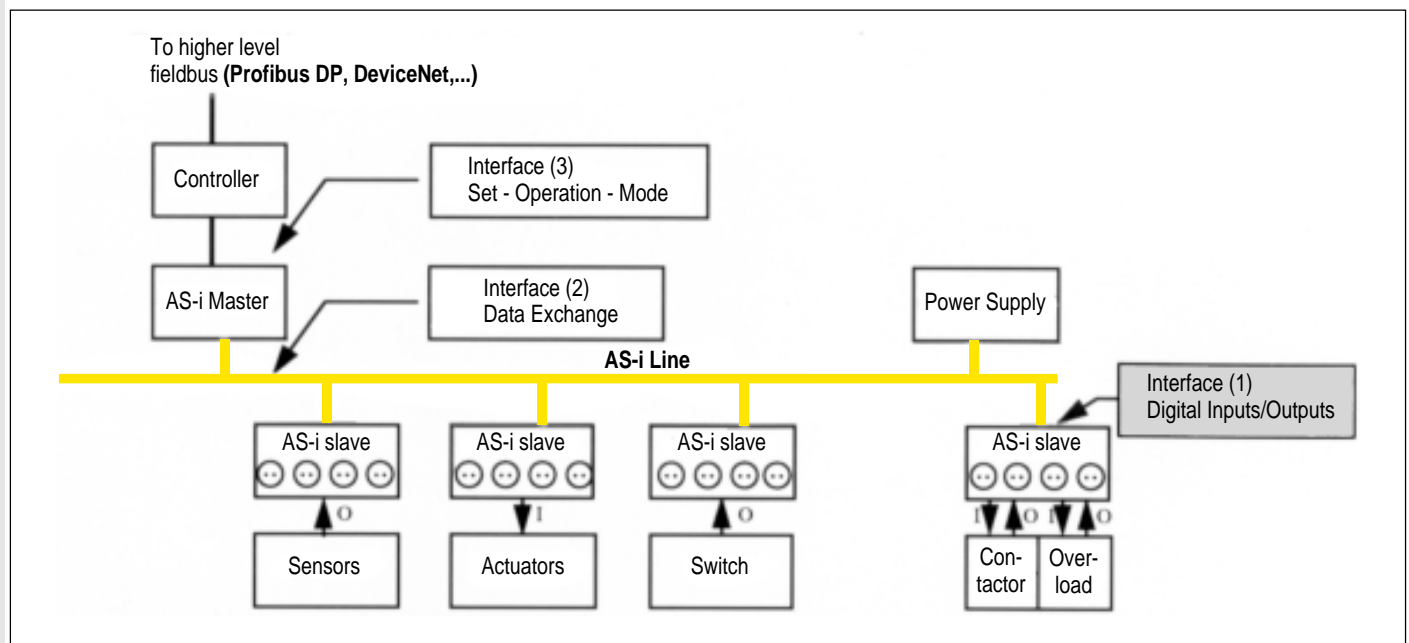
To higher level fieldbus **(Profibus DP, DeviceNet,...)**

Controller

Interface (3)
Set - Operation - Mode

AS-i Master

Interface (2)
Data Exchange

Power Supply

AS-i Line

Interface (1)
Digital Inputs/Outputs

AS-i slave

O

Sensors

AS-i slave

I

Actuators

AS-i slave

O

Switch

AS-i slave

I O I O

Contactor

Overload